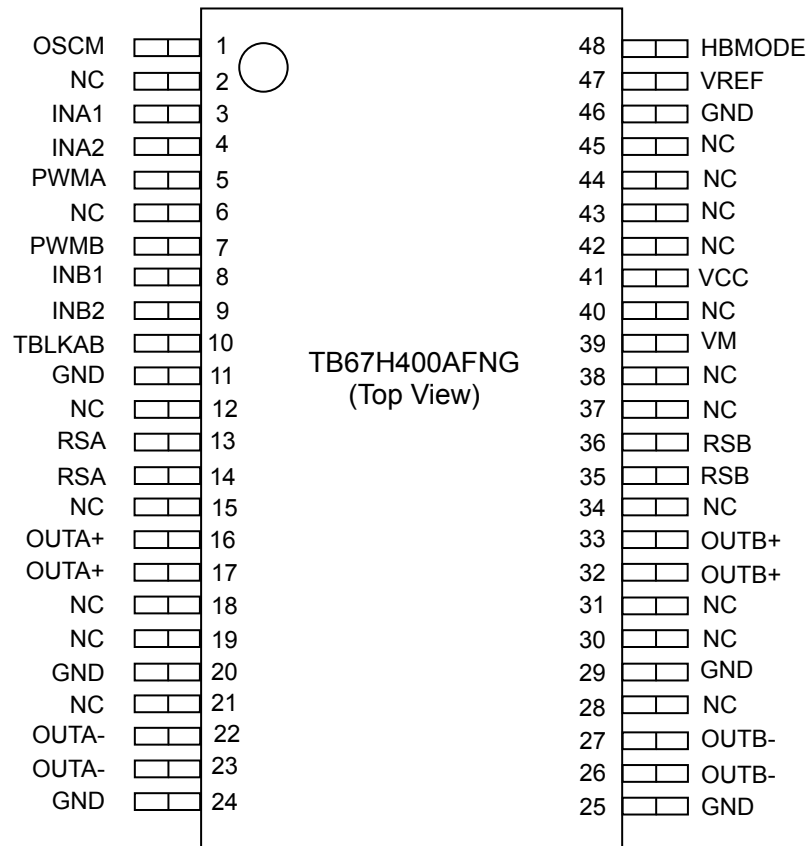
OSCM 1
NC 2
INA1 3
INA2 4
PWMA 5
NC 6
PWMB 7
INB1 8
INB2 9
TBLKAB 10
GND 11
NC 12
RSA 13
RSA 14
NC 15
OUTA+ 16
OUTA+ 17
NC 18
NC 19
GND 20
NC 21
OUTA- 22
OUTA- 23
GND 24

TB67H400AFNG
(Top View)

48 HBMODE
47 VREF
46 GND
45 NC
44 NC
43 NC
42 NC
41 VCC
40 NC
39 VM
38 NC
37 NC
36 RSB
35 RSB
34 NC
33 OUTB+
32 OUTB+
31 NC
30 NC
29 GND
28 NC
27 OUTB-
26 OUTB-
25 GND